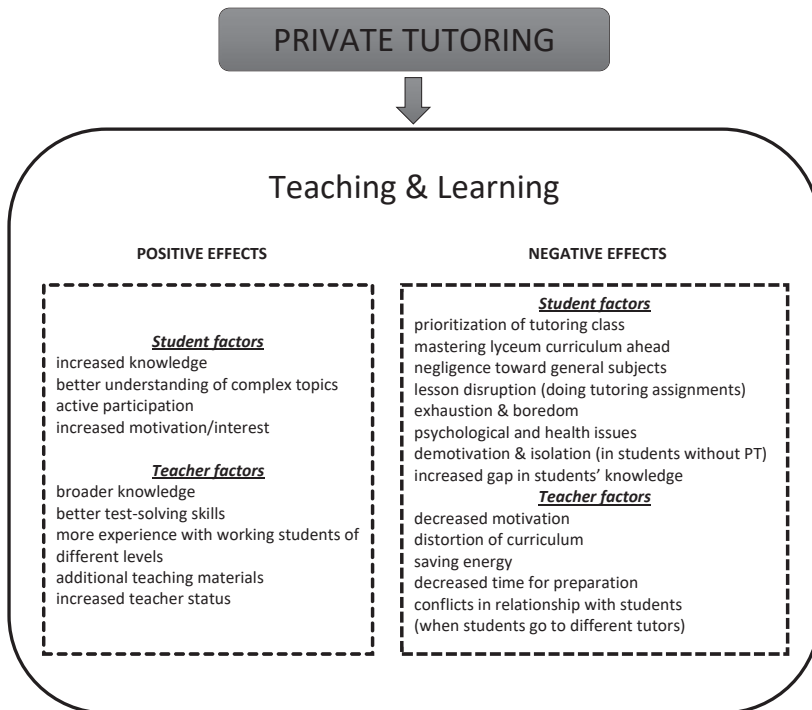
PRIVATE TUTORING

Teaching & Learning

POSITIVE EFFECTS

Student factors
increased knowledge
better understanding of complex topics
active participation
increased motivation/interest

Teacher factors
broader knowledge
better test-solving skills
more experience with working students of different levels
additional teaching materials
increased teacher status

NEGATIVE EFFECTS

Student factors
prioritization of tutoring class
mastering lyceum curriculum ahead
negligence toward general subjects
lesson disruption (doing tutoring assignments)
exhaustion & boredom
psychological and health issues
demotivation & isolation (in students without PT)
increased gap in students' knowledge

Teacher factors
decreased motivation
distortion of curriculum
saving energy
decreased time for preparation
conflicts in relationship with students
(when students go to different tutors)